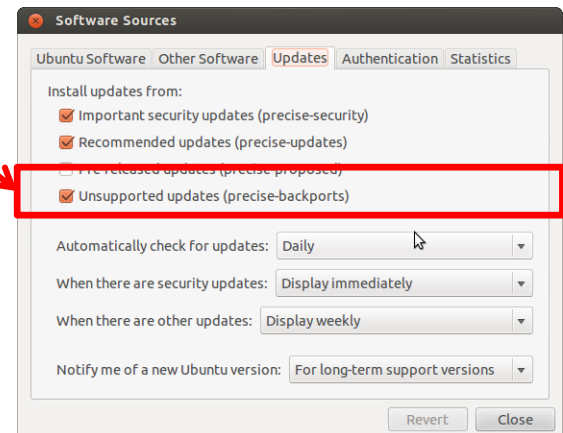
Software Sources

Ubuntu Software | Other Software | Updates | Authentication | Statistics

Install updates from:

Important security updates (precise-security)

Recommended updates (precise-updates)

Pre-released updates (precise-proposed)

Unsupported updates (precise-backports)

Automatically check for updates: Daily

When there are security updates: Display immediately

When there are other updates: Display weekly

Notify me of a new Ubuntu version: For long-term support versions

Revert | Close